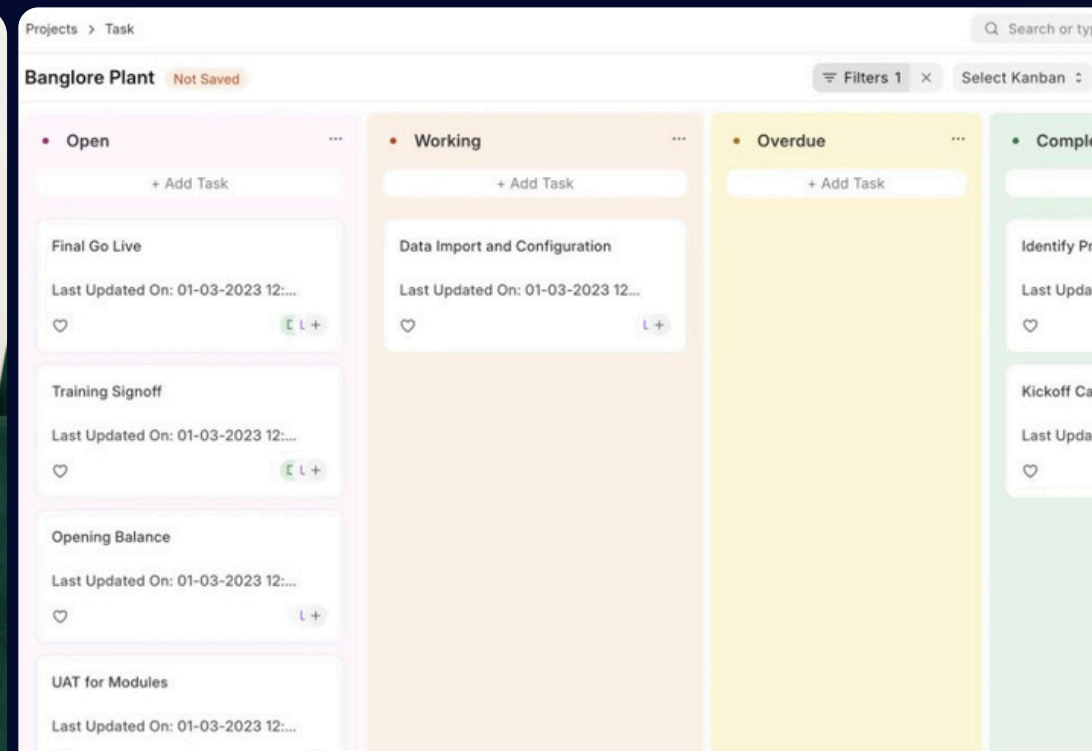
Projects > Task

Search or typ

Banglore Plant Not Saved

Filters 1 ×

Select Kanban

Open ···

+ Add Task

Final Go Live

Last Updated On: 01-03-2023 12:...

E L +

Training Signoff

Last Updated On: 01-03-2023 12:...

E L +

Opening Balance

Last Updated On: 01-03-2023 12:...

L +

UAT for Modules

Last Updated On: 01-03-2023 12:...

Working ···

+ Add Task

Data Import and Configuration

Last Updated On: 01-03-2023 12...

L +

Overdue ···

+ Add Task

Compl

Identify Pr

Last Upda

Kickoff Ca

Last Upda